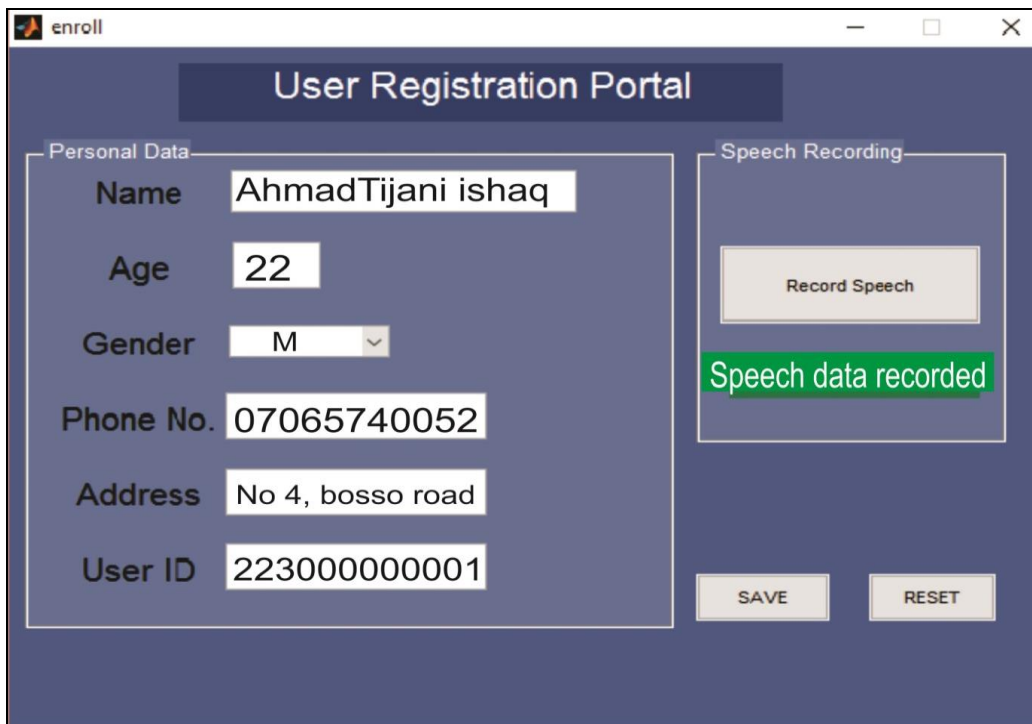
enroll

User Registration Portal

Personal Data

Name AhmadTijani ishaq

Age 22

Gender M

Phone No. 07065740052

Address No 4, bosso road

User ID 223000000001

Speech Recording

Record Speech

Speech data recorded

SAVE

RESET